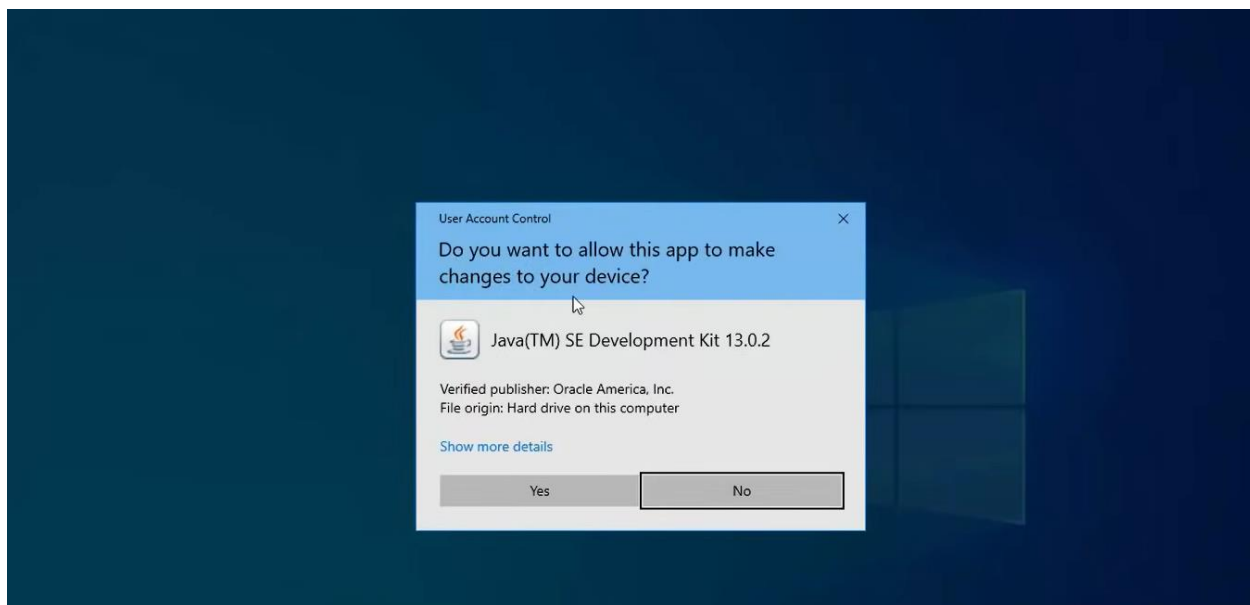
User Account Control

×

Do you want to allow this app to make changes to your device?

Java(TM) SE Development Kit 13.0.2

Verified publisher: Oracle America, Inc.
File origin: Hard drive on this computer

Show more details

Yes

No